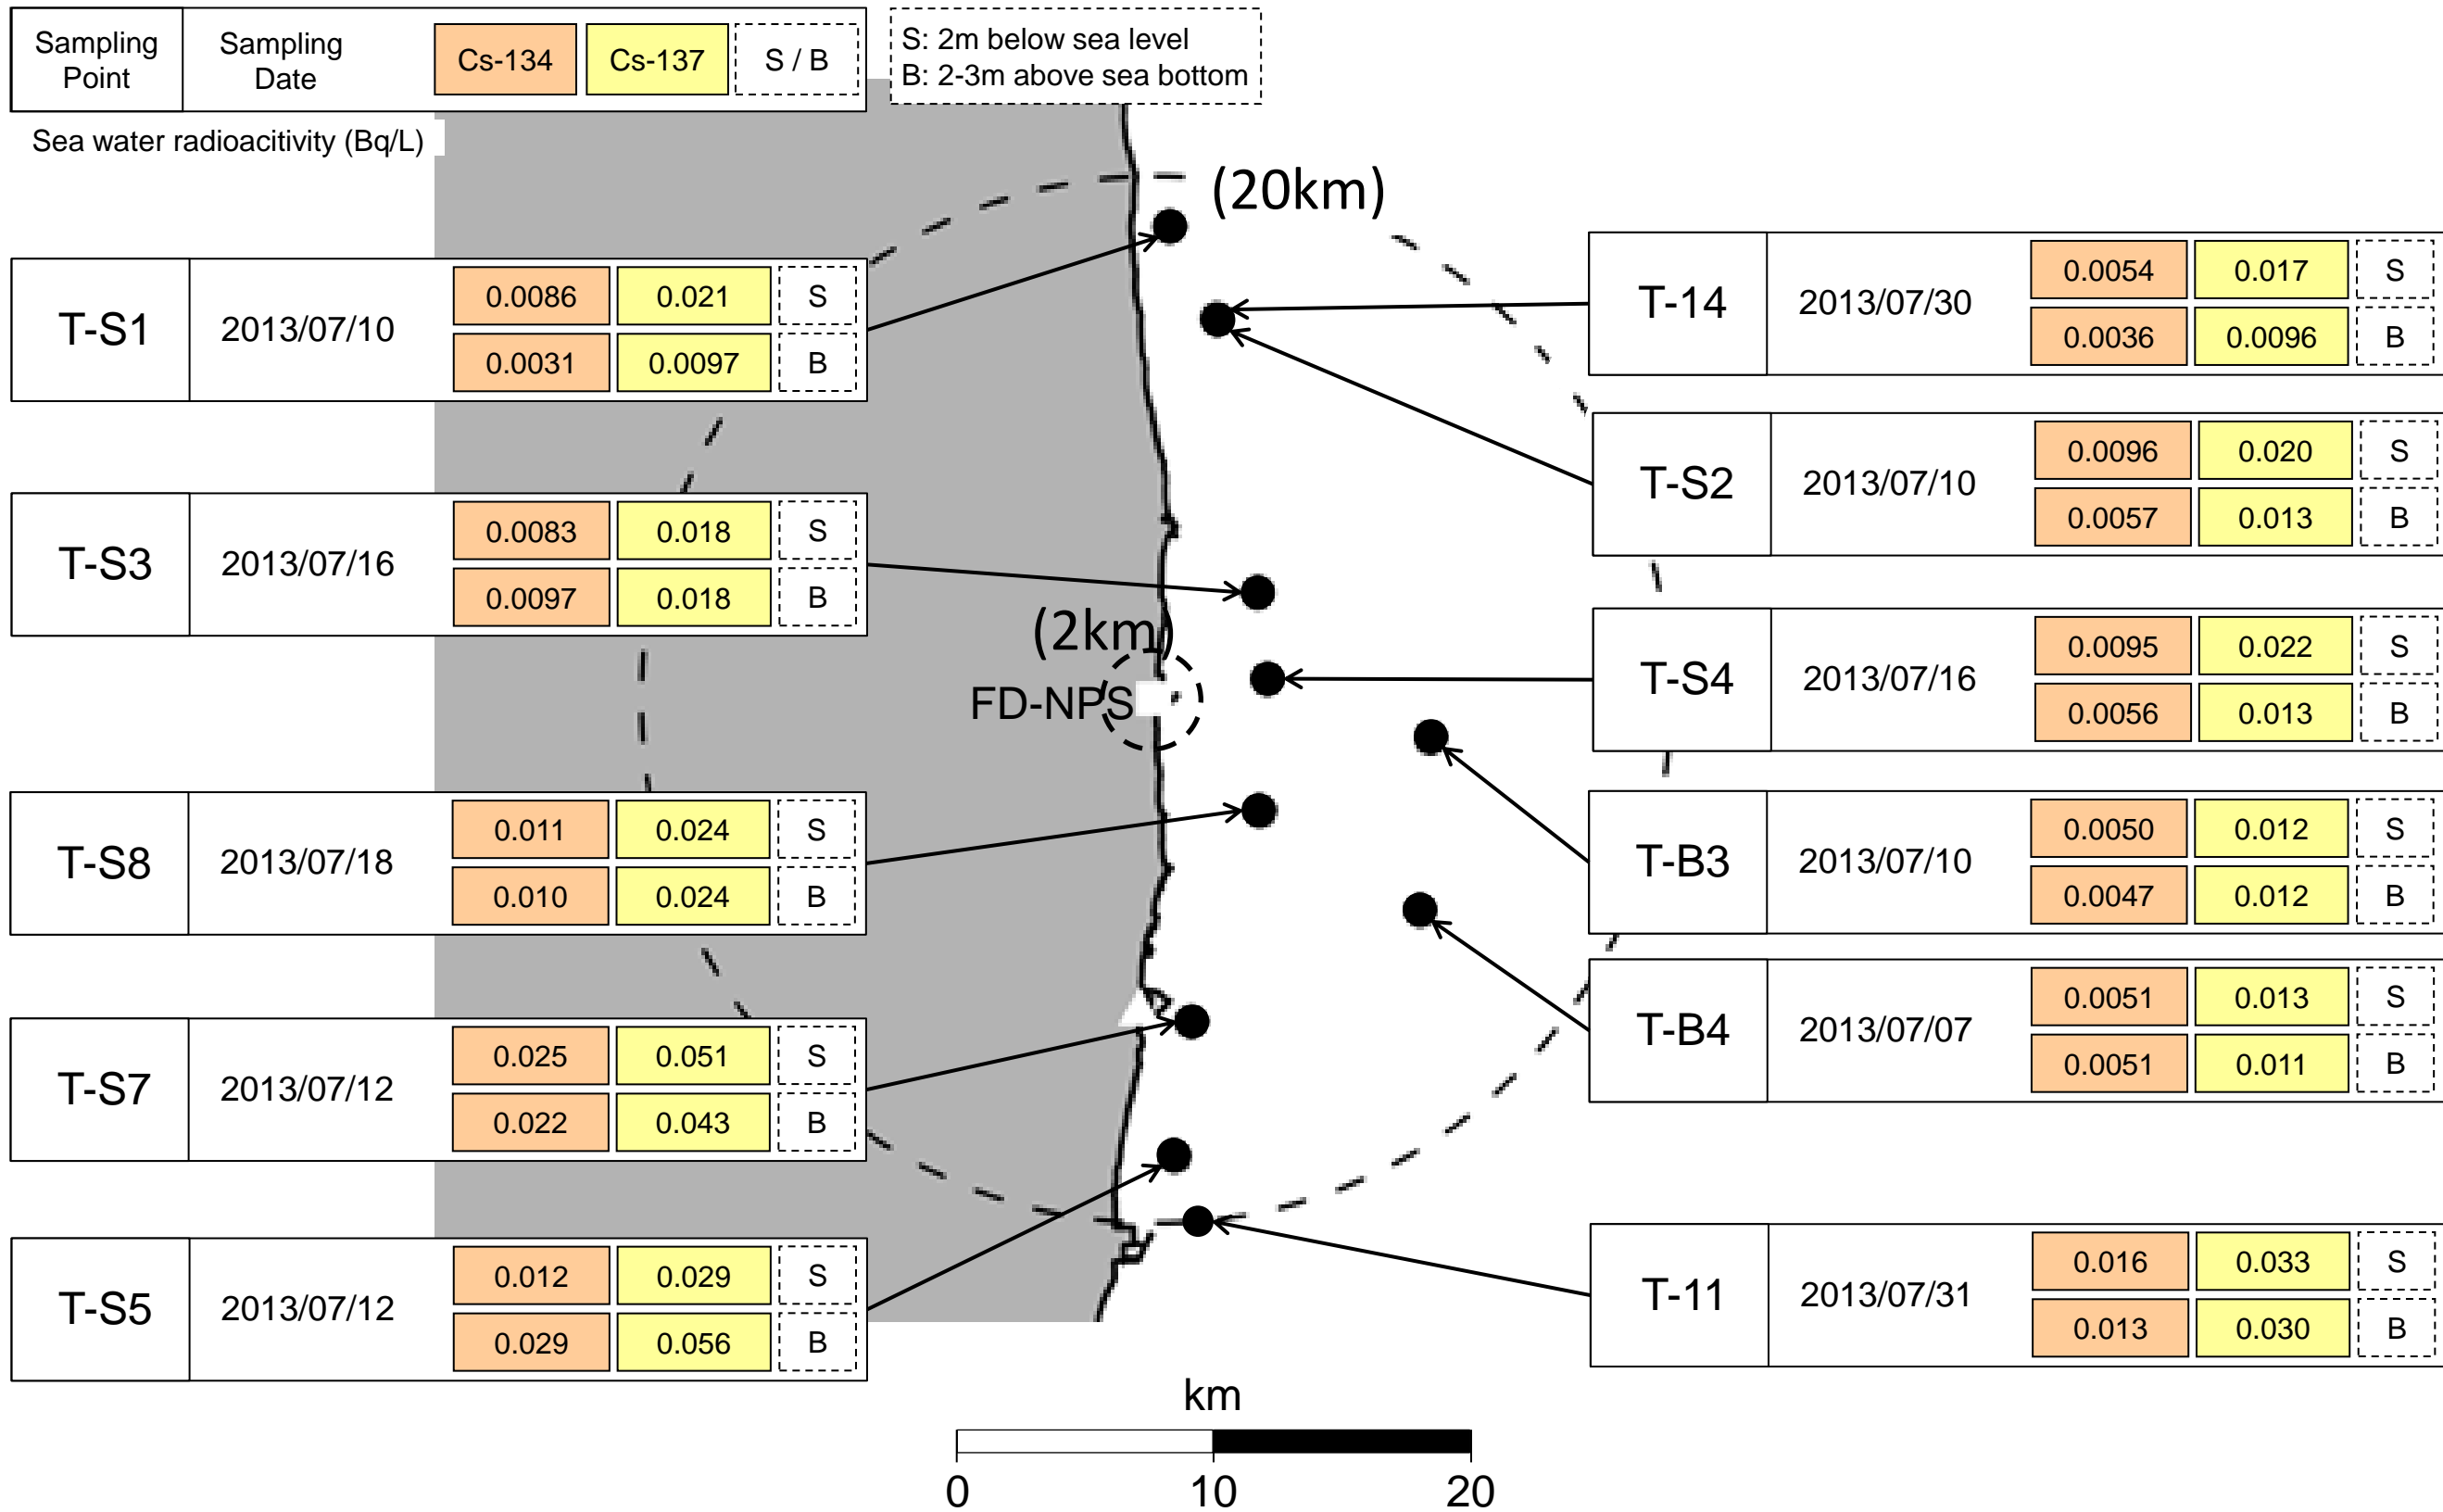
| Sampling Point | Sampling Date | Cs-134 | Cs-137 | S / B |
|---|---|---|---|---|

S: 2m below sea level
B: 2-3m above sea bottom

Sea water radioacitivity (Bq/L)

(20km)

(2km)

FD-NPS

| T-S1 | 2013/07/10 | 0.0086 | 0.021 | S |
|---|---|---|---|---|
| | | 0.0031 | 0.0097 | B |

| T-S3 | 2013/07/16 | 0.0083 | 0.018 | S |
|---|---|---|---|---|
| | | 0.0097 | 0.018 | B |

| T-S8 | 2013/07/18 | 0.011 | 0.024 | S |
|---|---|---|---|---|
| | | 0.010 | 0.024 | B |

| T-S7 | 2013/07/12 | 0.025 | 0.051 | S |
|---|---|---|---|---|
| | | 0.022 | 0.043 | B |

| T-S5 | 2013/07/12 | 0.012 | 0.029 | S |
|---|---|---|---|---|
| | | 0.029 | 0.056 | B |

| T-14 | 2013/07/30 | 0.0054 | 0.017 | S |
|---|---|---|---|---|
| | | 0.0036 | 0.0096 | B |

| T-S2 | 2013/07/10 | 0.0096 | 0.020 | S |
|---|---|---|---|---|
| | | 0.0057 | 0.013 | B |

| T-S4 | 2013/07/16 | 0.0095 | 0.022 | S |
|---|---|---|---|---|
| | | 0.0056 | 0.013 | B |

| T-B3 | 2013/07/10 | 0.0050 | 0.012 | S |
|---|---|---|---|---|
| | | 0.0047 | 0.012 | B |

| T-B4 | 2013/07/07 | 0.0051 | 0.013 | S |
|---|---|---|---|---|
| | | 0.0051 | 0.011 | B |

| T-11 | 2013/07/31 | 0.016 | 0.033 | S |
|---|---|---|---|---|
| | | 0.013 | 0.030 | B |

km
0 10 20